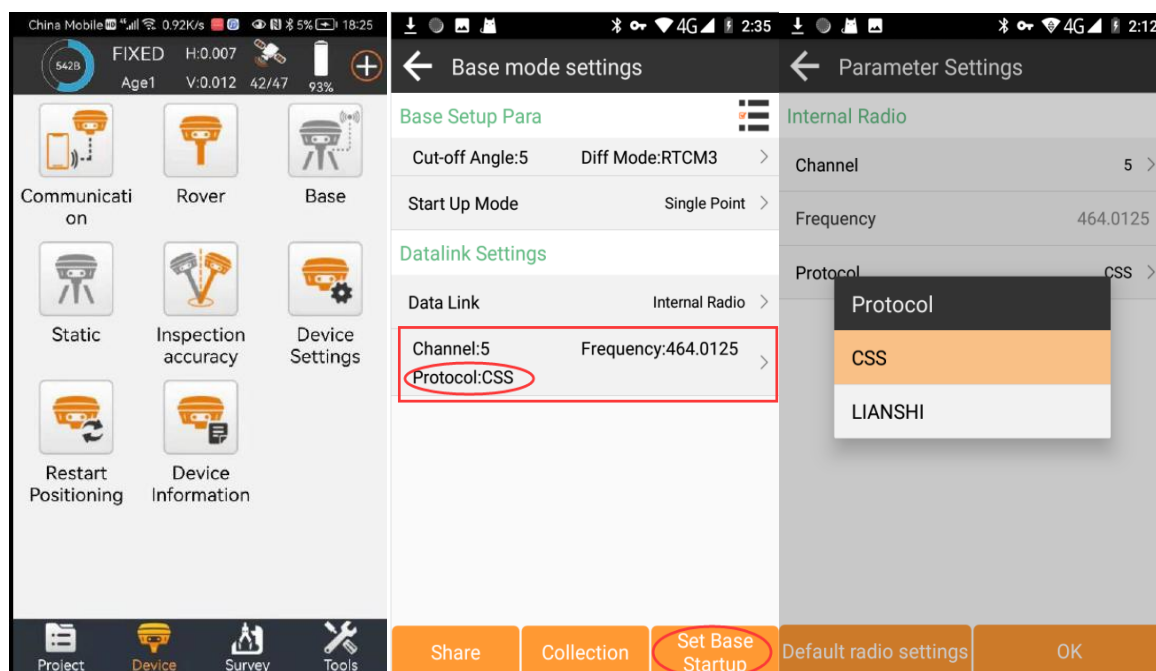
China Mobile 0.92K/s 5% 18:25

542B FIXED H:0.007 Age1 V:0.012 42/47 93%

Communication

Rover

Base

Static

Inspection accuracy

Device Settings

Restart Positioning

Device Information

Project Device Survey Tools

2:35

Base mode settings

Base Setup Para

Cut-off Angle:5 Diff Mode:RTCM3

Start Up Mode Single Point

Datalink Settings

Data Link Internal Radio

Channel:5 Frequency:464.0125
Protocol:CSS

Share Collection Set Base Startup

2:12

Parameter Settings

Internal Radio

Channel 5

Frequency 464.0125

Protocol CSS

Protocol

CSS

LIANSHI

Default radio settings OK